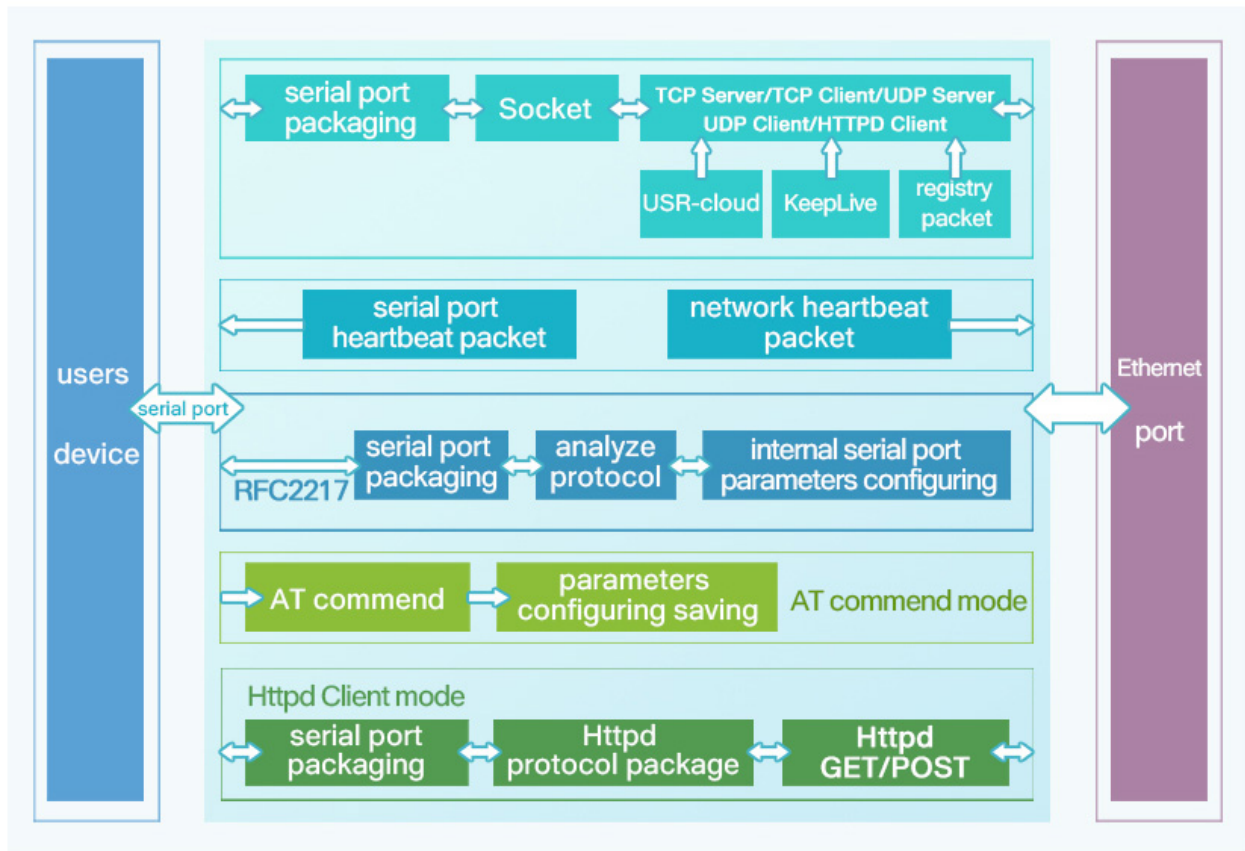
users device

serial port

serial port packaging

Socket

TCP Server/TCP Client/UDP Server UDP Client/HTTPD Client

USR-cloud

KeepLive

registry packet

serial port heartbeat packet

network heartbeat packet

RFC2217

serial port packaging

analyze protocol

internal serial port parameters configuring

AT commend

parameters configuring saving

AT commend mode

Httpd Client mode

serial port packaging

Httpd protocol package

Httpd GET/POST

Ethernet

port